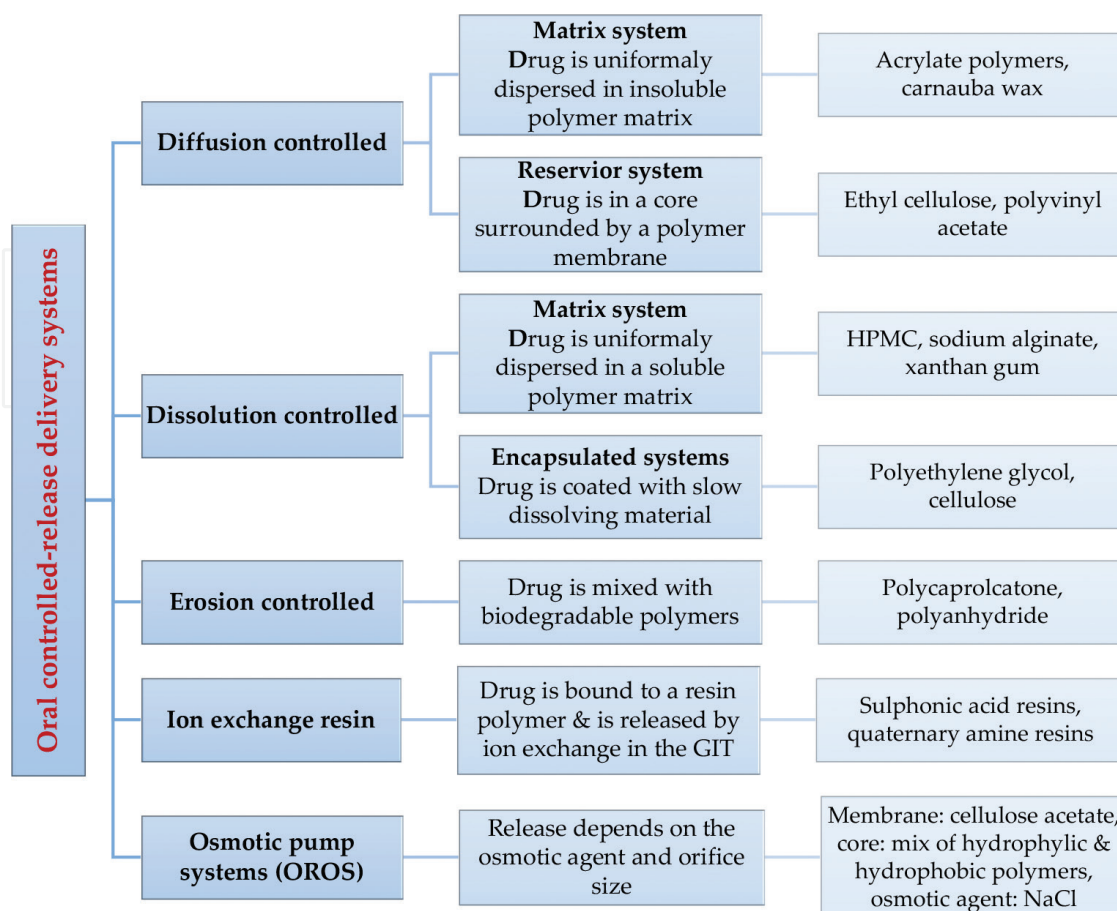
Oral controlled-release delivery systems

Diffusion controlled

Matrix system
Drug is uniformaly dispersed in insoluble polymer matrix

Acrylate polymers, carnauba wax

Reservior system
Drug is in a core surrounded by a polymer membrane

Ethyl cellulose, polyvinyl acetate

Dissolution controlled

Matrix system
Drug is uniformaly dispersed in a soluble polymer matrix

HPMC, sodium alginate, xanthan gum

Encapsulated systems
Drug is coated with slow dissolving material

Polyethylene glycol, cellulose

Erosion controlled

Drug is mixed with biodegradable polymers

Polycaprolcatone, polyanhydride

Ion exchange resin

Drug is bound to a resin polymer & is released by ion exchange in the GIT

Sulphonic acid resins, quaternary amine resins

Osmotic pump systems (OROS)

Release depends on the osmotic agent and orifice size

Membrane: cellulose acetate, core: mix of hydrophylic & hydrophobic polymers, osmotic agent: NaCl